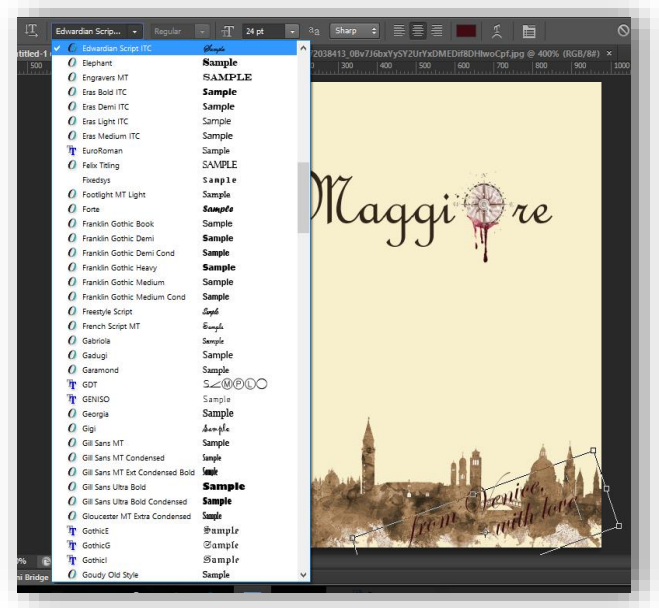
Edwardian Scrip... Regular 24 pt aa Sharp

titled-1 2038413_0Bv7J6bxYySY2UrYxDMEDif8DHlwoCpf.jpg @ 400% (RGB/8#) ×

500 300 400 500 600 700 800 900 1000

Edwardian Script ITC Sample
Elephant Sample
Engravers MT SAMPLE
Eras Bold ITC Sample
Eras Demi ITC Sample
Eras Light ITC Sample
Eras Medium ITC Sample
EuroRoman Sample
Felix Titling SAMPLE
Fixedsys Sample
Footlight MT Light Sample
Forte Sample
Franklin Gothic Book Sample
Franklin Gothic Demi Sample
Franklin Gothic Demi Cond Sample
Franklin Gothic Heavy Sample
Franklin Gothic Medium Sample
Franklin Gothic Medium Cond Sample
Freestyle Script Sample
French Script MT Sample
Gabriola Sample
Gadugi Sample
Garamond Sample
GDT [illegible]
GENISO Sample
Georgia Sample
Gigi Sample
Gill Sans MT Sample
Gill Sans MT Condensed Sample
Gill Sans MT Ext Condensed Bold Sample
Gill Sans Ultra Bold Sample
Gill Sans Ultra Bold Condensed Sample
Gloucester MT Extra Condensed Sample
GothicE Sample
GothicG Sample
GothicI Sample
Goudy Old Style Sample

Maggiore

from Venice, with love

0% 
ni Bridge